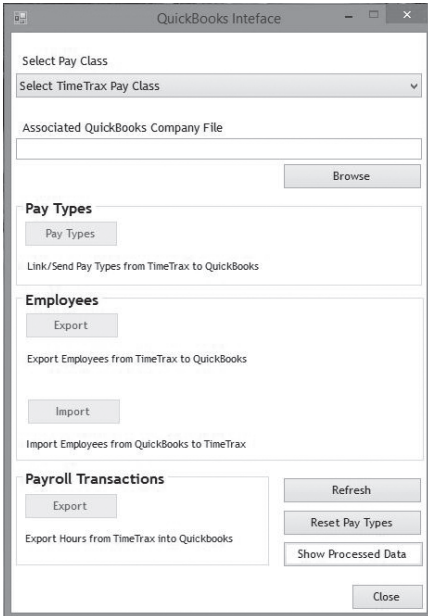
QuickBooks Inteface

Select Pay Class

Select TimeTrax Pay Class

Associated QuickBooks Company File

Browse

Pay Types

Pay Types

Link/Send Pay Types from TimeTrax to QuickBooks

Employees

Export

Export Employees from TimeTrax to QuickBooks

Import

Import Employees from QuickBooks to TimeTrax

Payroll Transactions

Export

Export Hours from TimeTrax into Quickbooks

Refresh

Reset Pay Types

Show Processed Data

Close